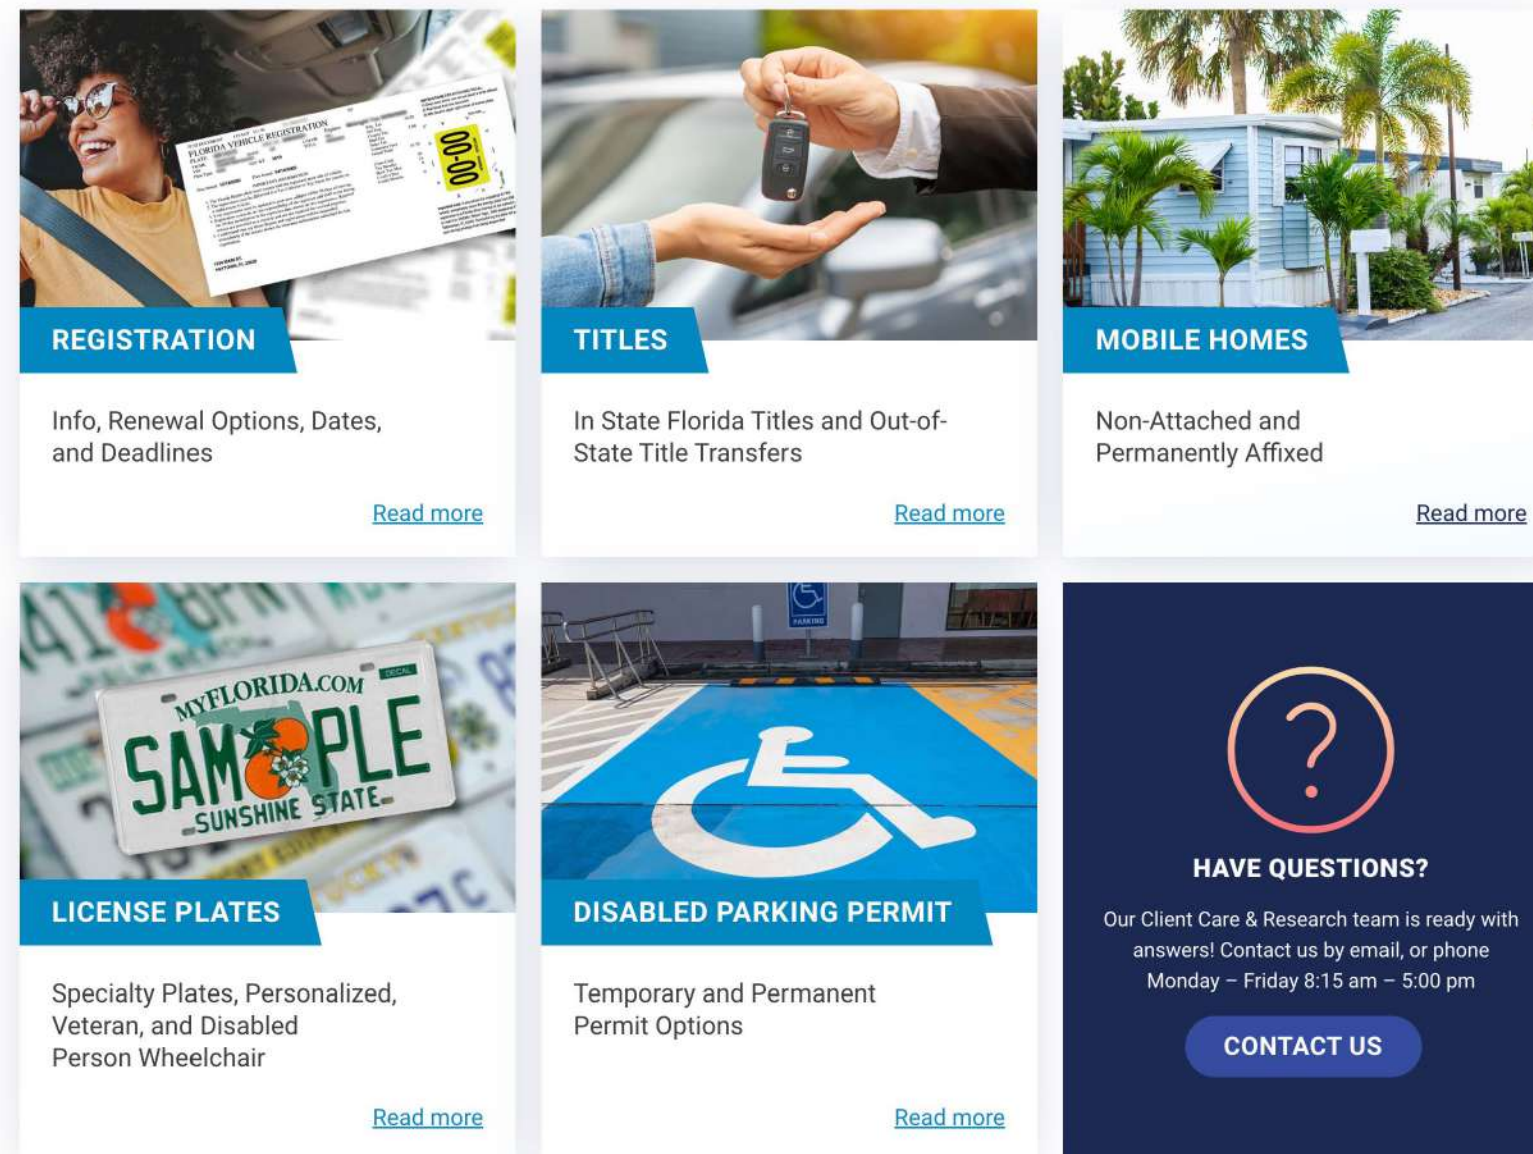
FLORIDA VEHICLE REGISTRATION

00-00

REGISTRATION

Info, Renewal Options, Dates, and Deadlines

Read more

TITLES

In State Florida Titles and Out-of-State Title Transfers

Read more

MOBILE HOMES

Non-Attached and Permanently Affixed

Read more

MYFLORIDA.COM

DECAL

SAMPLE

SUNSHINE STATE

LICENSE PLATES

Specialty Plates, Personalized, Veteran, and Disabled Person Wheelchair

Read more

PARKING

DISABLED PARKING PERMIT

Temporary and Permanent Permit Options

Read more

?

HAVE QUESTIONS?

Our Client Care & Research team is ready with answers! Contact us by email, or phone Monday – Friday 8:15 am – 5:00 pm

CONTACT US